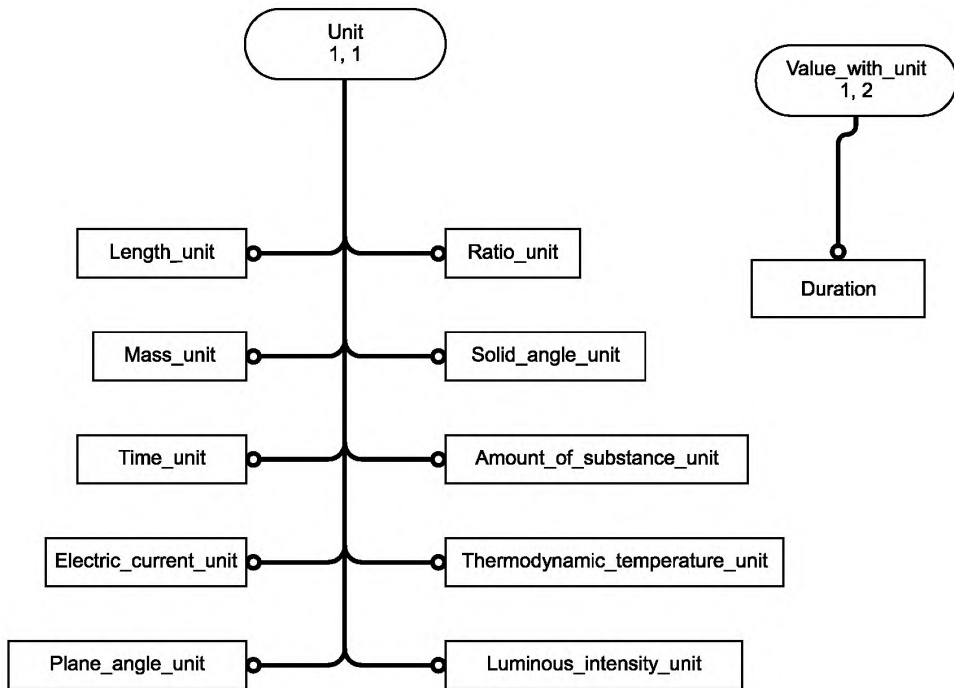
Unit
1, 1

Value_with_unit
1, 2

Length_unit

Ratio_unit

Duration

Mass_unit

Solid_angle_unit

Time_unit

Amount_of_substance_unit

Electric_current_unit

Thermodynamic_temperature_unit

Plane_angle_unit

Luminous_intensity_unit